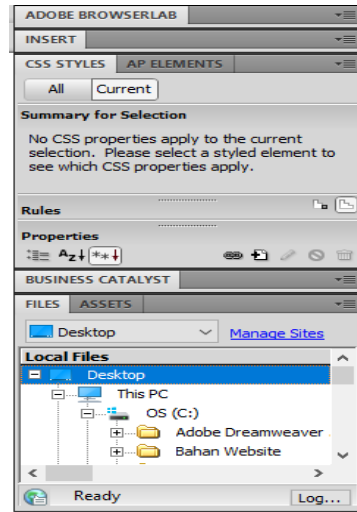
ADOBE BROWSERLAB
INSERT
CSS STYLES AP ELEMENTS
All Current
Summary for Selection
No CSS properties apply to the current selection. Please select a styled element to see which CSS properties apply.
Rules
Properties
BUSINESS CATALYST
FILES ASSETS
Desktop
Manage Sites
Local Files
Desktop
This PC
OS (C:)
Adobe Dreamweaver
Bahan Website
Ready
Log...